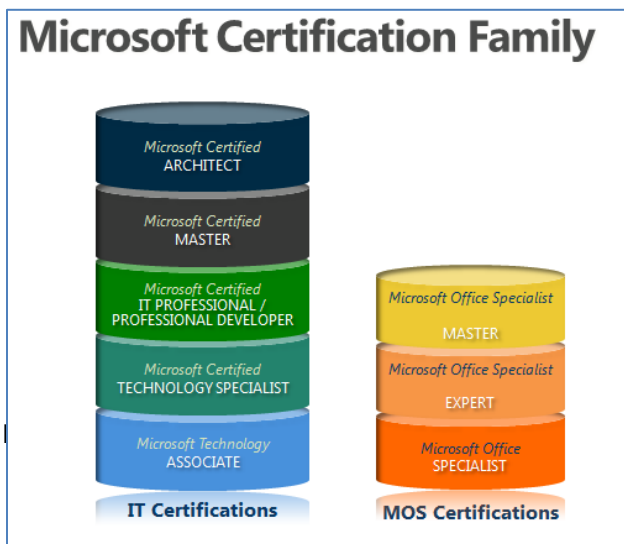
Microsoft Certification Family

Microsoft Certified
ARCHITECT

Microsoft Certified
MASTER

Microsoft Certified
IT PROFESSIONAL / PROFESSIONAL DEVELOPER

Microsoft Certified
TECHNOLOGY SPECIALIST

Microsoft Technology
ASSOCIATE

IT Certifications

Microsoft Office Specialist
MASTER

Microsoft Office Specialist
EXPERT

Microsoft Office
SPECIALIST

MOS Certifications